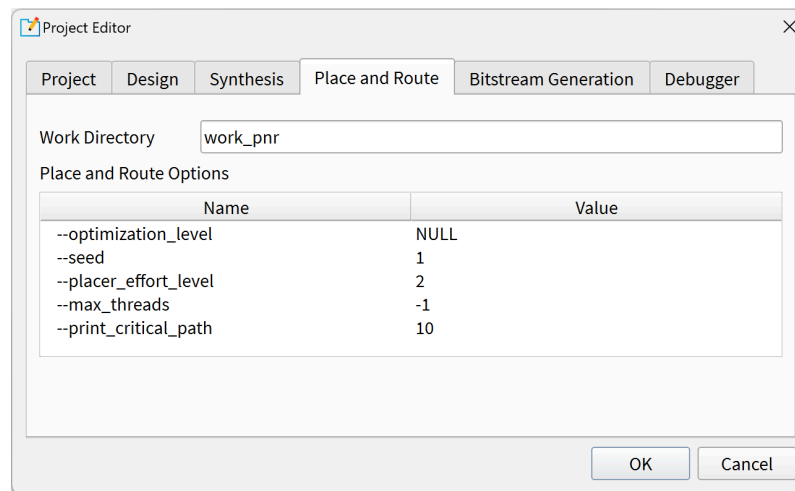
Project Editor

Project | Design | Synthesis | Place and Route | Bitstream Generation | Debugger

Work Directory work_pnr

Place and Route Options

| Name | Value |
|---|---|
| --optimization_level | NULL |
| --seed | 1 |
| --placer_effort_level | 2 |
| --max_threads | -1 |
| --print_critical_path | 10 |

OK Cancel